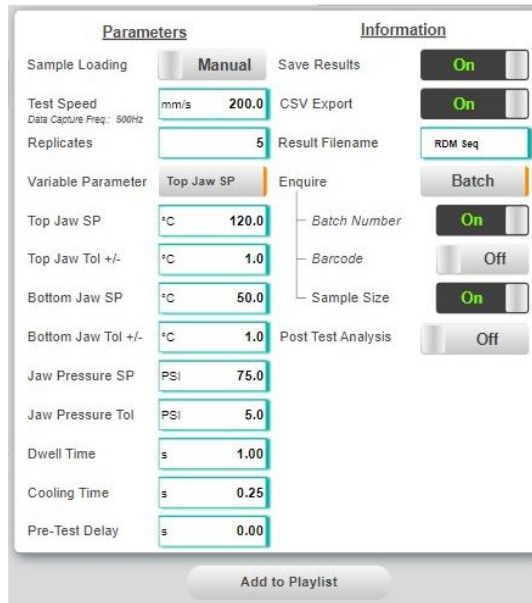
Parameters

Sample Loading Manual

Test Speed
Data Capture Freq.: 500Hz
mm/s 200.0

Replicates 5

Variable Parameter Top Jaw SP

Top Jaw SP °C 120.0

Top Jaw Tol +/- °C 1.0

Bottom Jaw SP °C 50.0

Bottom Jaw Tol +/- °C 1.0

Jaw Pressure SP PSI 75.0

Jaw Pressure Tol PSI 5.0

Dwell Time s 1.00

Cooling Time s 0.25

Pre-Test Delay s 0.00

Information

Save Results On

CSV Export On

Result Filename RDM $eq

Enquire Batch

Batch Number On

Barcode Off

Sample Size On

Post Test Analysis Off

Add to Playlist